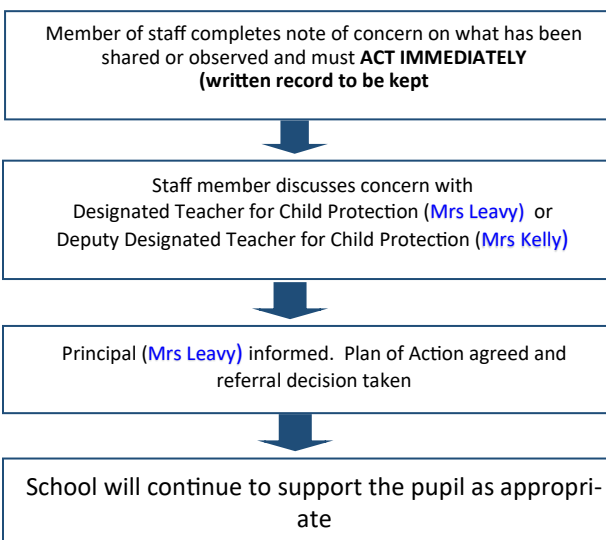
Member of staff completes note of concern on what has been shared or observed and must **ACT IMMEDIATELY (written record to be kept**

Staff member discusses concern with Designated Teacher for Child Protection (Mrs Leavy) or Deputy Designated Teacher for Child Protection (Mrs Kelly)

Principal (Mrs Leavy) informed. Plan of Action agreed and referral decision taken

School will continue to support the pupil as appropriate